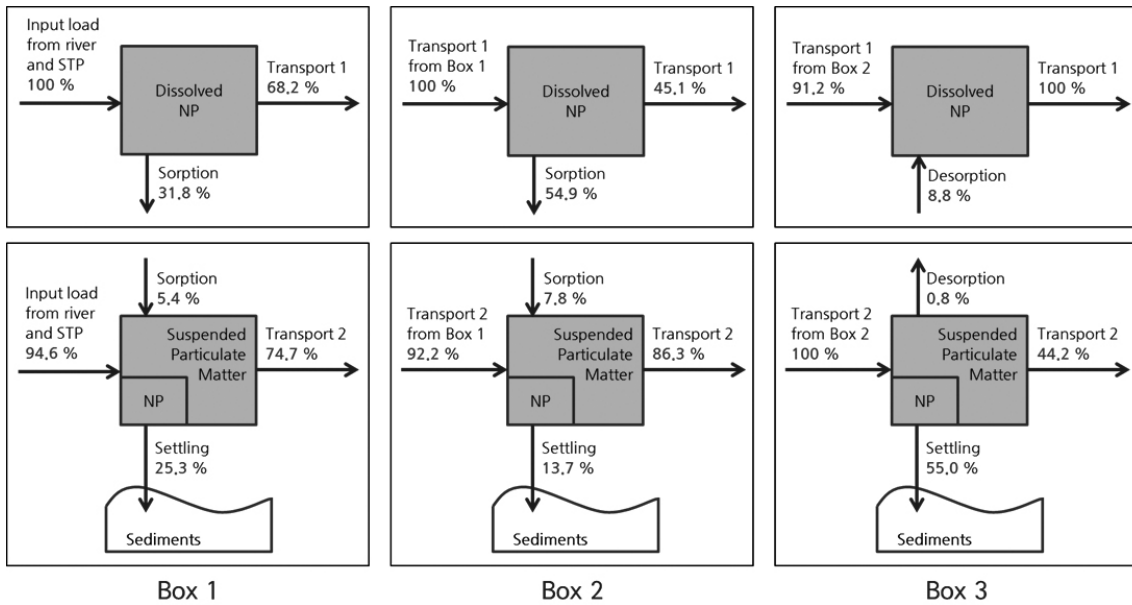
Input load from river and STP 100 %

Dissolved NP

Transport 1 68,2 %

Sorption 31,8 %

Sorption 5,4 %

Input load from river and STP 94,6 %

Suspended Particulate Matter

NP

Transport 2 74,7 %

Settling 25,3 %

Sediments

Box 1

Transport 1 from Box 1 100 %

Dissolved NP

Transport 1 45,1 %

Sorption 54,9 %

Sorption 7,8 %

Transport 2 from Box 1 92,2 %

Suspended Particulate Matter

NP

Transport 2 86,3 %

Settling 13,7 %

Sediments

Box 2

Transport 1 from Box 2 91,2 %

Dissolved NP

Transport 1 100 %

Desorption 8,8 %

Desorption 0,8 %

Transport 2 from Box 2 100 %

Suspended Particulate Matter

NP

Transport 2 44,2 %

Settling 55,0 %

Sediments

Box 3